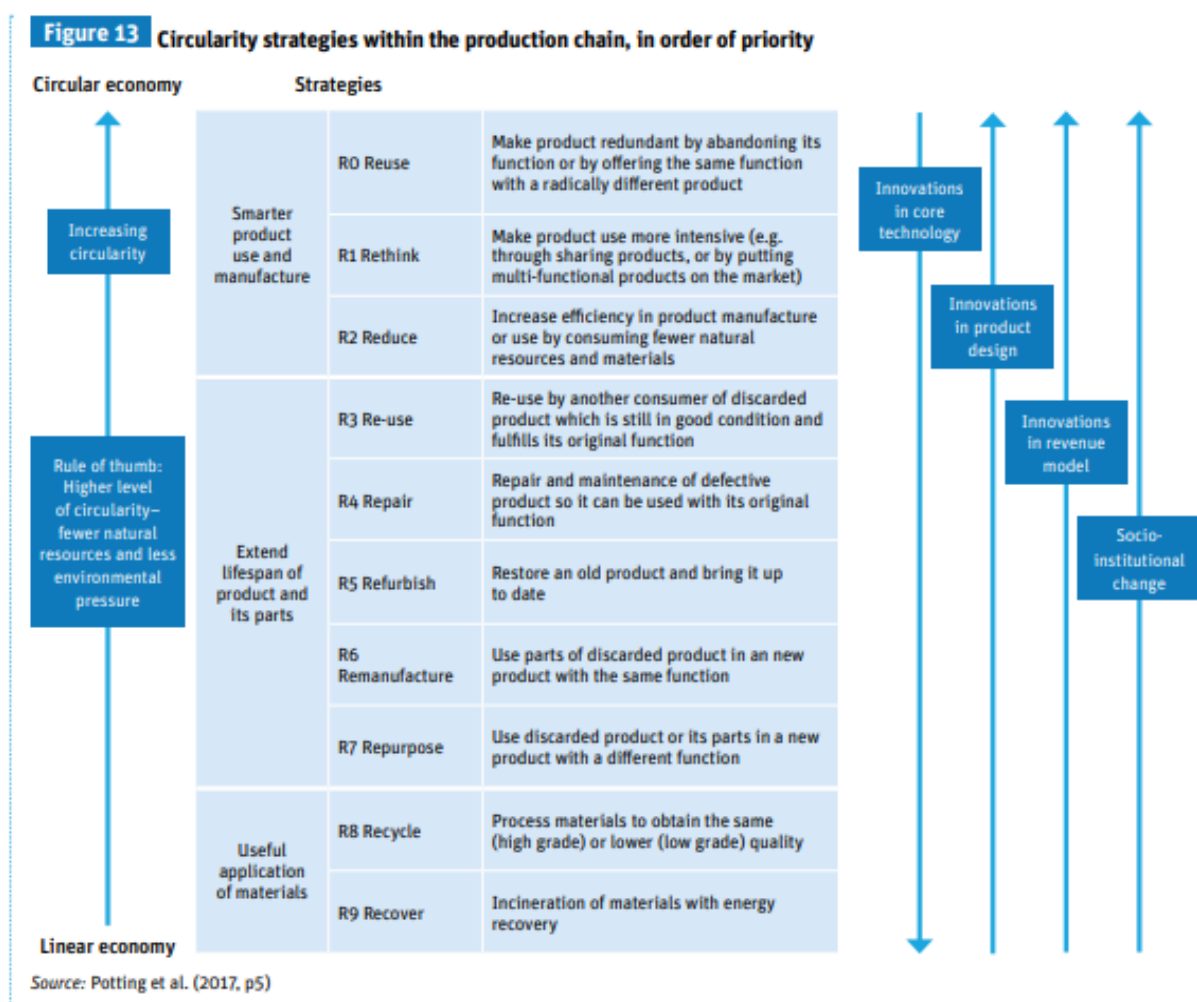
Figure 13 Circularity strategies within the production chain, in order of priority

Circular economy

Strategies

Increasing circularity

Rule of thumb: Higher level of circularity– fewer natural resources and less environmental pressure

| | | |
|---|---|---|
| Smarter product use and manufacture | R0 Reuse | Make product redundant by abandoning its function or by offering the same function with a radically different product |
| | R1 Rethink | Make product use more intensive (e.g. through sharing products, or by putting multi-functional products on the market) |
| | R2 Reduce | Increase efficiency in product manufacture or use by consuming fewer natural resources and materials |
| Extend lifespan of product and its parts | R3 Re-use | Re-use by another consumer of discarded product which is still in good condition and fulfills its original function |
| | R4 Repair | Repair and maintenance of defective product so it can be used with its original function |
| | R5 Refurbish | Restore an old product and bring it up to date |
| | R6 Remanufacture | Use parts of discarded product in an new product with the same function |
| | R7 Repurpose | Use discarded product or its parts in a new product with a different function |
| Useful application of materials | R8 Recycle | Process materials to obtain the same (high grade) or lower (low grade) quality |
| | R9 Recover | Incineration of materials with energy recovery |

Innovations in core technology

Innovations in product design

Innovations in revenue model

Socio-institutional change

Linear economy

Source: Potting et al. (2017, p5)